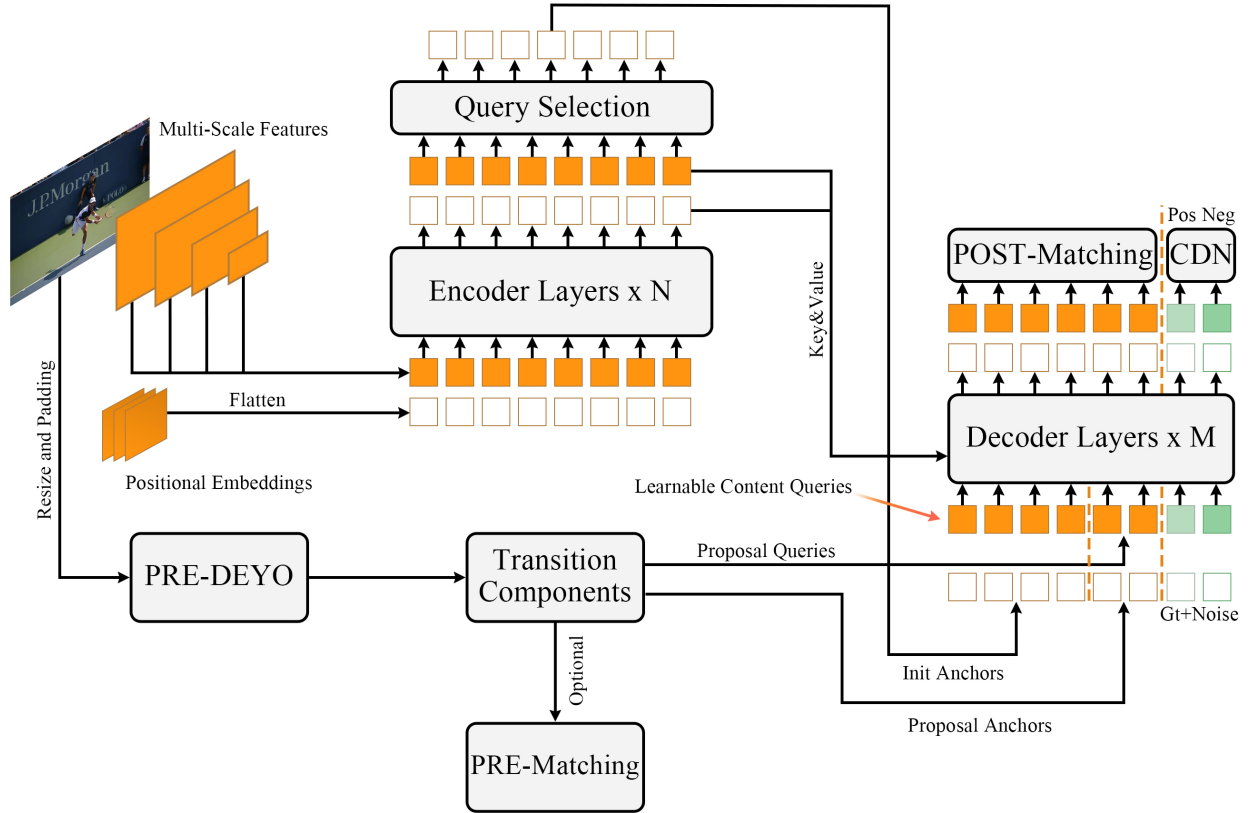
Multi-Scale Features

J.P.Morgan

POLO

Query Selection

Encoder Layers x N

Flatten

Positional Embeddings

Resize and Padding

Key&Value

Pos Neg

POST-Matching

CDN

Decoder Layers x M

Learnable Content Queries

PRE-DEYO

Transition Components

Proposal Queries

Gt+Noise

Optional

Init Anchors

Proposal Anchors

PRE-Matching